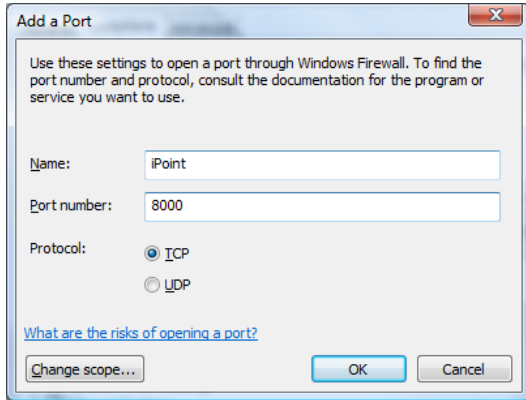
Add a Port

Use these settings to open a port through Windows Firewall. To find the port number and protocol, consult the documentation for the program or service you want to use.

Name: iPoint

Port number: 8000

Protocol: TCP

UDP

What are the risks of opening a port?

Change scope... OK Cancel